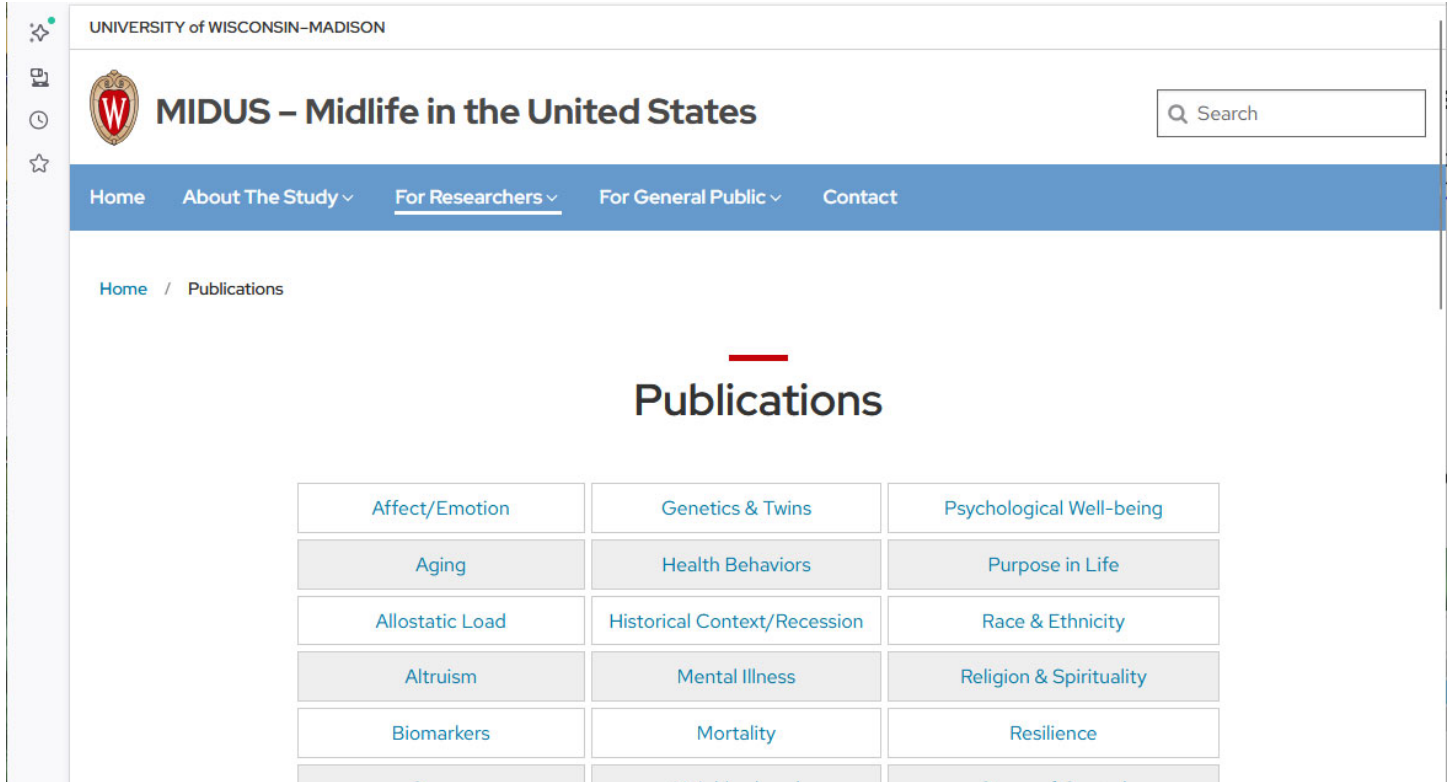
UNIVERSITY of WISCONSIN–MADISON

MIDUS – Midlife in the United States

Search

Home About The Study For Researchers For General Public Contact

Home / Publications

Publications

| Affect/Emotion | Genetics & Twins | Psychological Well-being |
|---|---|---|
| Aging | Health Behaviors | Purpose in Life |
| Allostatic Load | Historical Context/Recession | Race & Ethnicity |
| Altruism | Mental Illness | Religion & Spirituality |
| Biomarkers | Mortality | Resilience |
| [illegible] | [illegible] | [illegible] |